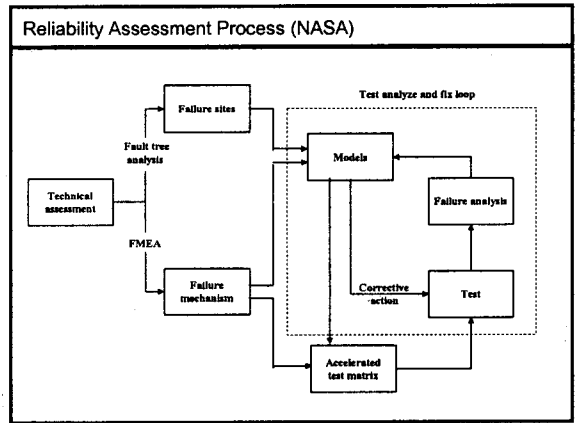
Reliability Assessment Process (NASA)

Test analyze and fix loop

Failure sites

Fault tree analysis

Technical assessment

FMEA

Failure mechanism

Models

Failure analysis

Corrective action

Test

Accelerated test matrix